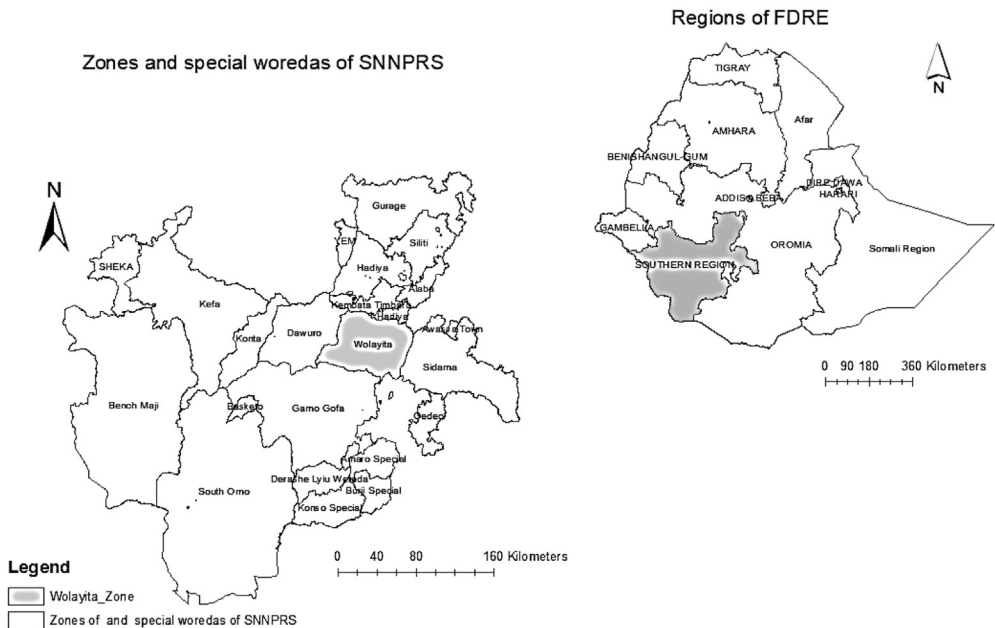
Regions of FDRE

Zones and special woredas of SNNPRS

N

TIGRAY
Afar
AMHARA
BENISHANGUL-GUM
DIRE DAWA
HARARI
ADDIS ABEBA
GAMBELIA
OROMIA
Somali Region
SOUTHERN REGION

N

0 90 180 360 Kilometers

N

Gurage
Siliti
EM
Hadiya
Alaba
SHEKA
Kefa
Kembata Timbaro
Hadiya
Konta
Dawuro
Wolayita
Awassa Town
Sidama
Bench Maji
Basketo
Gamo Gofa
Gedeo
Amaro Special
Derashe Lyiu Wereda
Burji Special
South Omo
Konso Special

0 40 80 160 Kilometers

Legend
Wolayita_Zone
Zones of and special woredas of SNNPRS